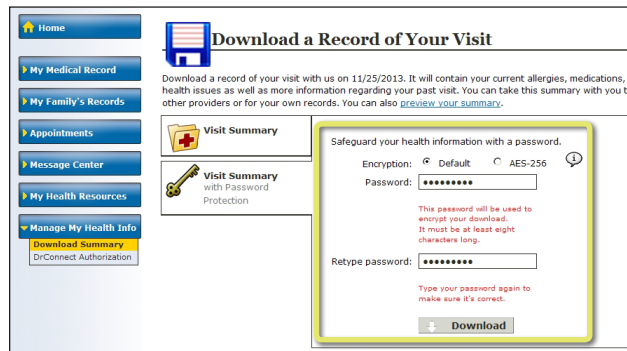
Home

My Medical Record

My Family's Records

Appointments

Message Center

My Health Resources

Manage My Health Info

Download Summary

DrConnect Authorization

Download a Record of Your Visit

Download a record of your visit with us on 11/25/2013. It will contain your current allergies, medications, health issues as well as more information regarding your past visit. You can take this summary with you t other providers or for your own records. You can also preview your summary.

Visit Summary

Visit Summary with Password Protection

Safeguard your health information with a password.

Encryption: Default AES-256

Password: ●●●●●●●●●

This password will be used to encrypt your download. It must be at least eight characters long.

Retype password: ●●●●●●●●●

Type your password again to make sure it's correct.

Download